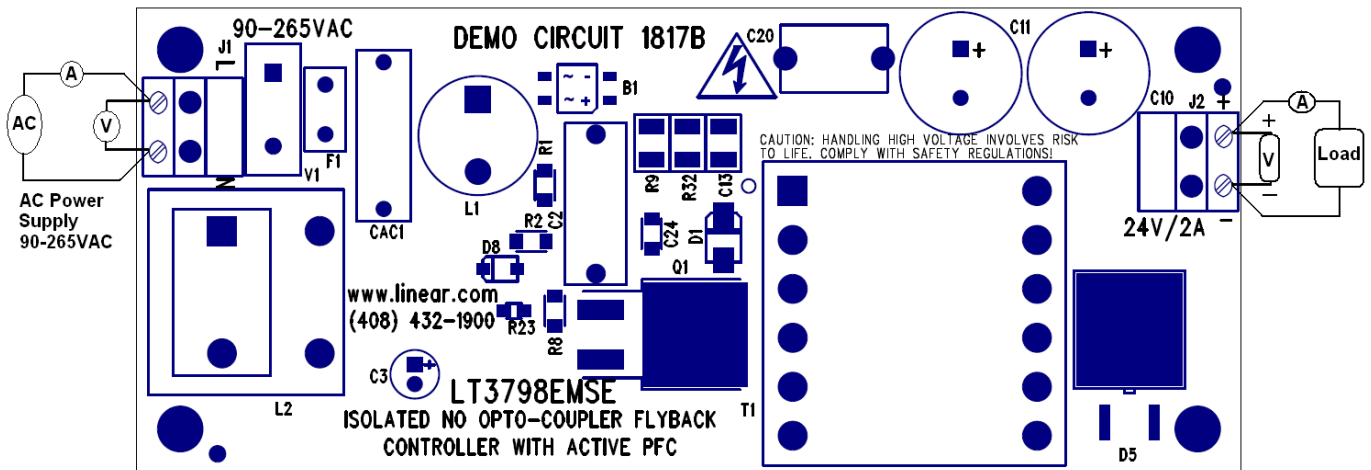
A

AC

V

AC Power Supply 90-265VAC

90-265VAC

J1

L

N

V1

F1

CAC1

DEMO CIRCUIT 1817B

~ -
~ +

B1

C20

C11

L1

R1

R2

C2

D8

R9

R32

C13

C24

D1

Q1

CAUTION: HANDLING HIGH VOLTAGE INVOLVES RISK TO LIFE. COMPLY WITH SAFETY REGULATIONS!

C10

J2

+

+

−

−

A

V

Load

24V/2A

www.linear.com
(408) 432-1900

R23

R8

C3

L2

LT3798EMSE

ISOLATED NO OPTO-COUPLER FLYBACK CONTROLLER WITH ACTIVE PFC

T1

D5